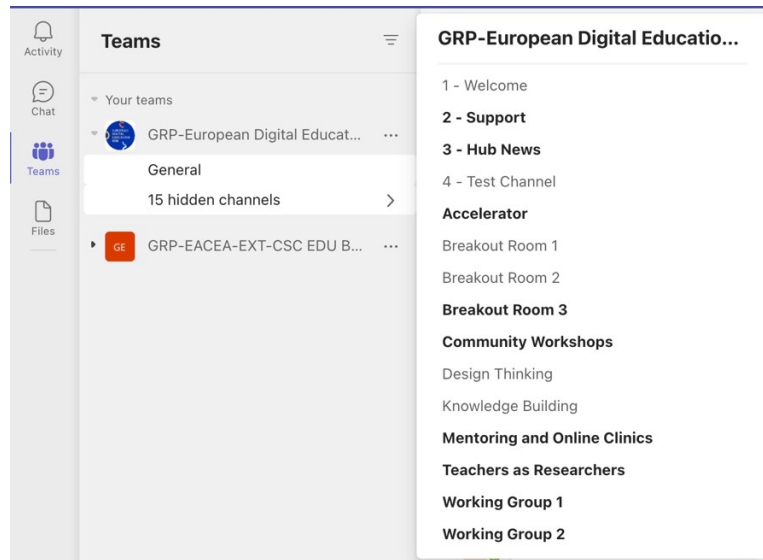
Activity
Chat
Teams
Files

Teams

Your teams
GRP-European Digital Educat... ···
General
15 hidden channels >
GE GRP-EACEA-EXT-CSC EDU B... ···

GRP-European Digital Educatio...
1 - Welcome
2 - Support
3 - Hub News
4 - Test Channel
Accelerator
Breakout Room 1
Breakout Room 2
Breakout Room 3
Community Workshops
Design Thinking
Knowledge Building
Mentoring and Online Clinics
Teachers as Researchers
Working Group 1
Working Group 2